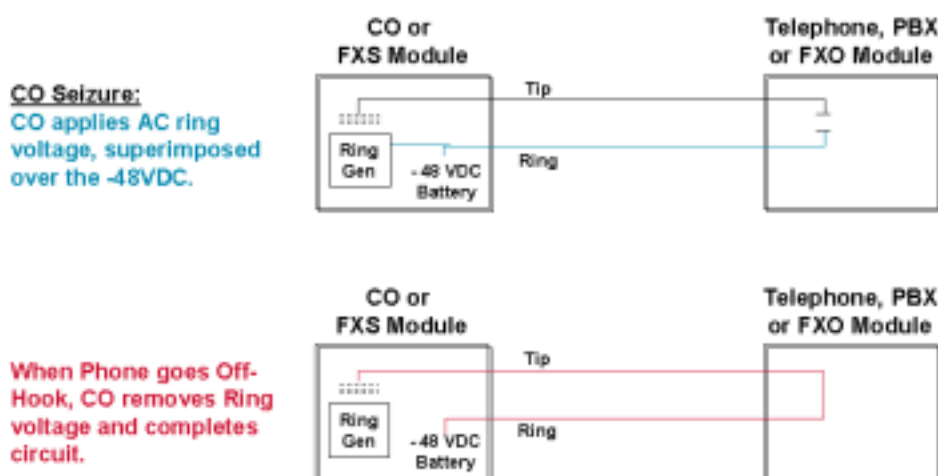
CO or
FXS Module

Telephone, PBX
or FXO Module

CO Seizure:
CO applies AC ring voltage, superimposed over the -48VDC.

Tip

Ring
Gen

- 48 VDC
Battery

Ring

CO or
FXS Module

Telephone, PBX
or FXO Module

When Phone goes Off-Hook, CO removes Ring voltage and completes circuit.

Tip

Ring
Gen

- 48 VDC
Battery

Ring